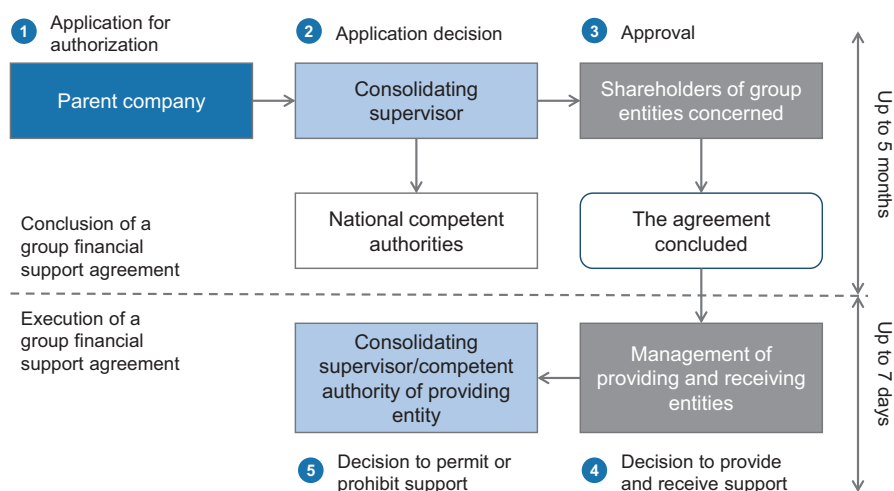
1 Application for authorization

2 Application decision

3 Approval

Parent company

Consolidating supervisor

Shareholders of group entities concerned

Up to 5 months

Conclusion of a group financial support agreement

National competent authorities

The agreement concluded

Execution of a group financial support agreement

Consolidating supervisor/competent authority of providing entity

Management of providing and receiving entities

Up to 7 days

5 Decision to permit or prohibit support

4 Decision to provide and receive support